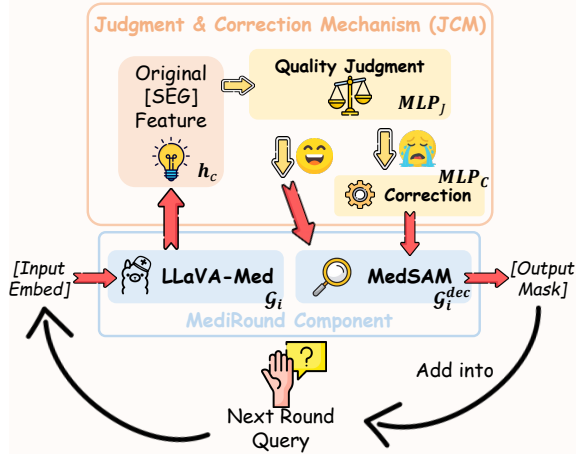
Judgment & Correction Mechanism (JCM)

Original [SEG] Feature

$h_c$

Quality Judgment

$MLP_J$

$MLP_C$

Correction

[Input Embed]

LLaVA-Med

$\mathcal{G}_i$

MedSAM

$\mathcal{G}_i^{dec}$

[Output Mask]

MediRound Component

?

Add into

Next Round Query